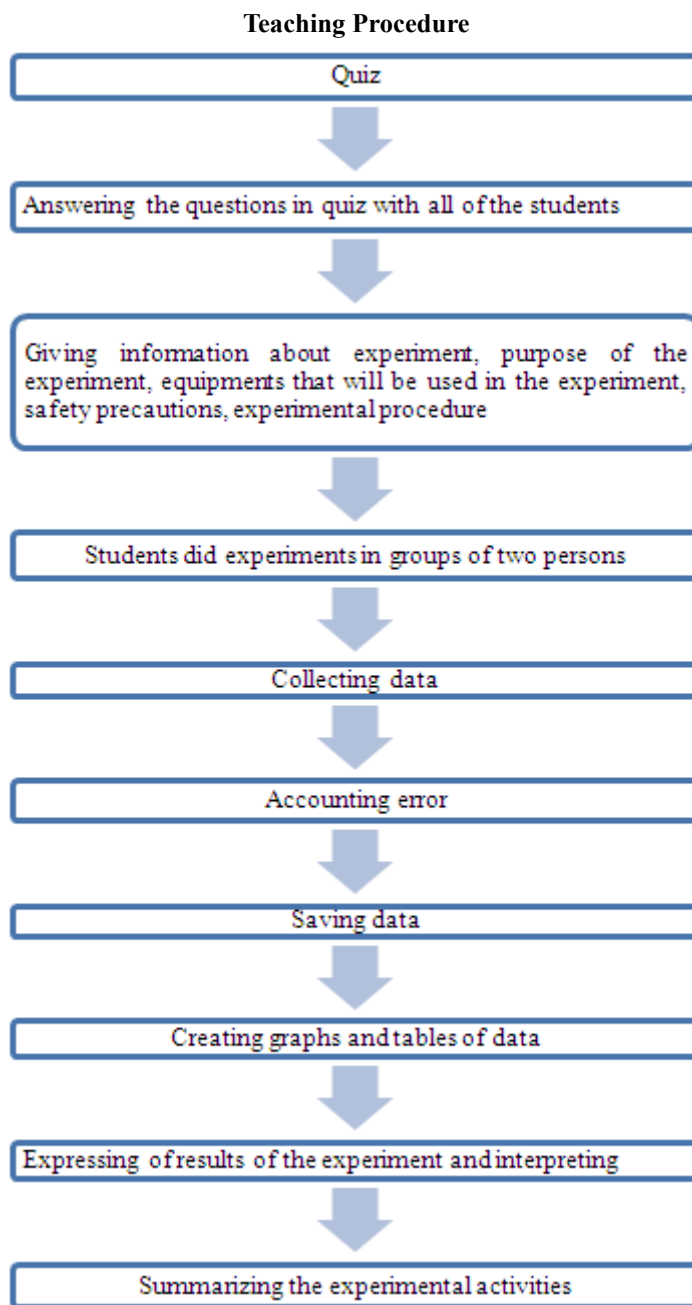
Teaching Procedure

Quiz

Answering the questions in quiz with all of the students

Giving information about experiment, purpose of the experiment, equipments that will be used in the experiment, safety precautions, experimental procedure

Students did experiments in groups of two persons

Collecting data

Accounting error

Saving data

Creating graphs and tables of data

Expressing of results of the experiment and interpreting

Summarizing the experimental activities